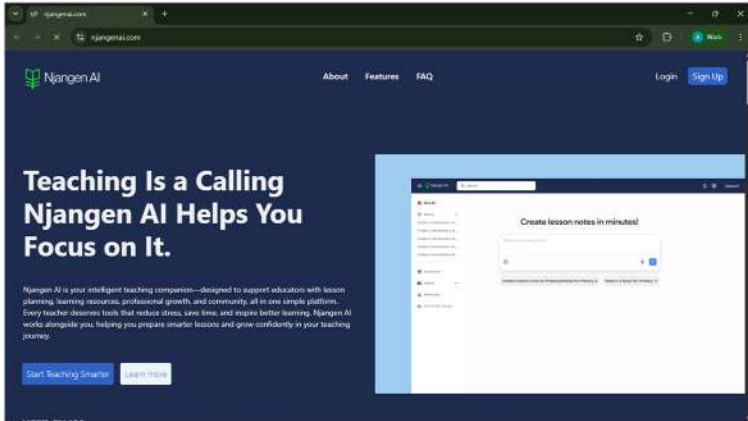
njangenai.com

njangenai.com

Work

Njangen AI

About Features FAQ

Login Sign Up

Teaching Is a Calling Njangen AI Helps You Focus on It.

Njangen AI is your intelligent teaching companion—designed to support educators with lesson planning, learning resources, professional growth, and community, all in one simple platform. Every teacher deserves tools that reduce stress, save time, and inspire better learning. Njangen AI works alongside you, helping you prepare smarter lessons and grow confidently in your teaching journey.

Start Teaching Smarter Learn more

Create lesson notes in minutes!